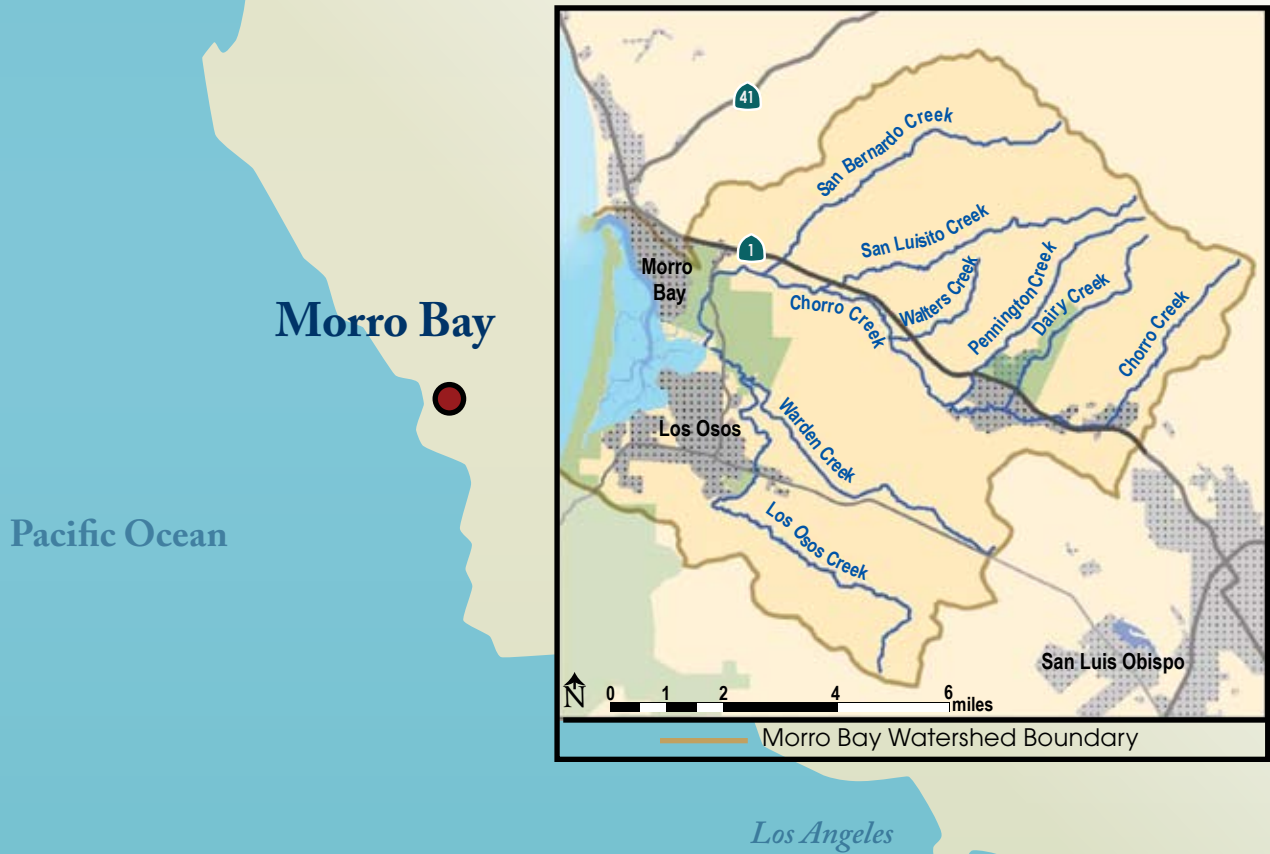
Morro Bay

Pacific Ocean

Los Angeles

41

San Bernardo Creek

1

San Luisito Creek

Morro Bay

Chorro Creek

Walters Creek

PenningtonCreek

Dairy Creek

Chorro Creek

Los Osos

Warden Creek

Los Osos Creek

San Luis Obispo

N

0 1 2 4 6 miles

Morro Bay Watershed Boundary